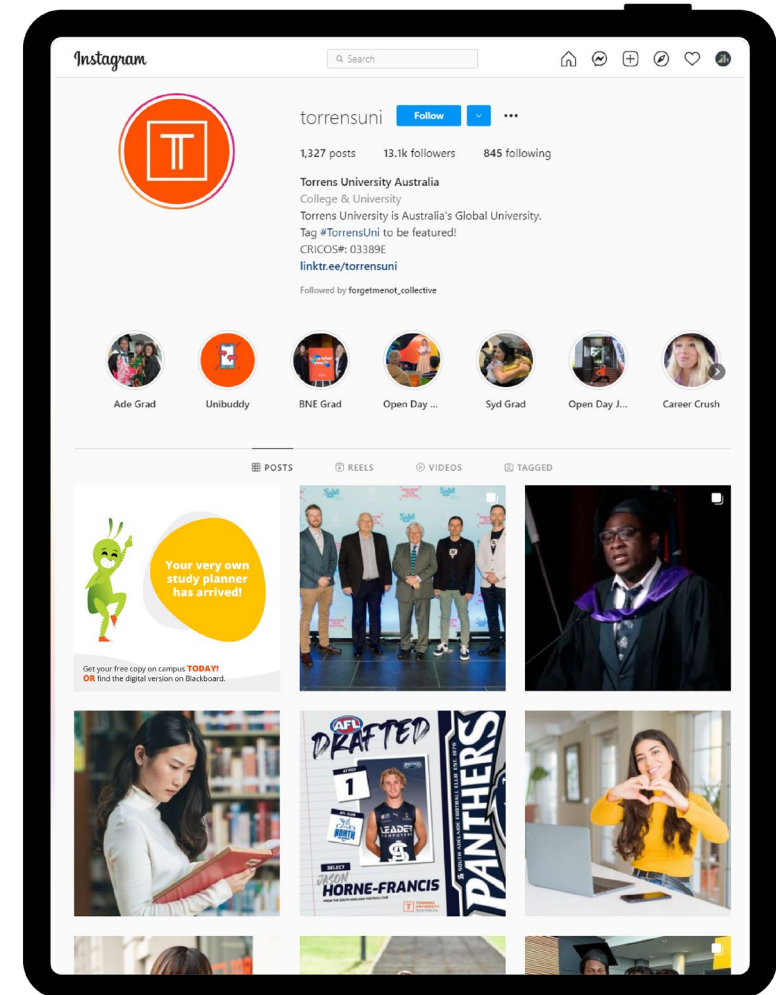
Instagram

Search

torrensuni Follow

1,327 posts 13.1k followers 845 following

Torrens University Australia
College & University
Torrens University is Australia's Global University.
Tag #TorrensUni to be featured!
CRICOS#: 03389E
linktr.ee/torrensuni

Followed by forgetmenot_collective

Ade Grad
Unibuddy
BNE Grad
Open Day ...
Syd Grad
Open Day J...
Career Crush

POSTS
REELS
VIDEOS
TAGGED

Your very own study planner has arrived!

Get your free copy on campus TODAY! OR find the digital version on Blackboard.

AFL
DRAFTED
1
SELECT
JASON
HORNE-FRANCIS
PANTHERS
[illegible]